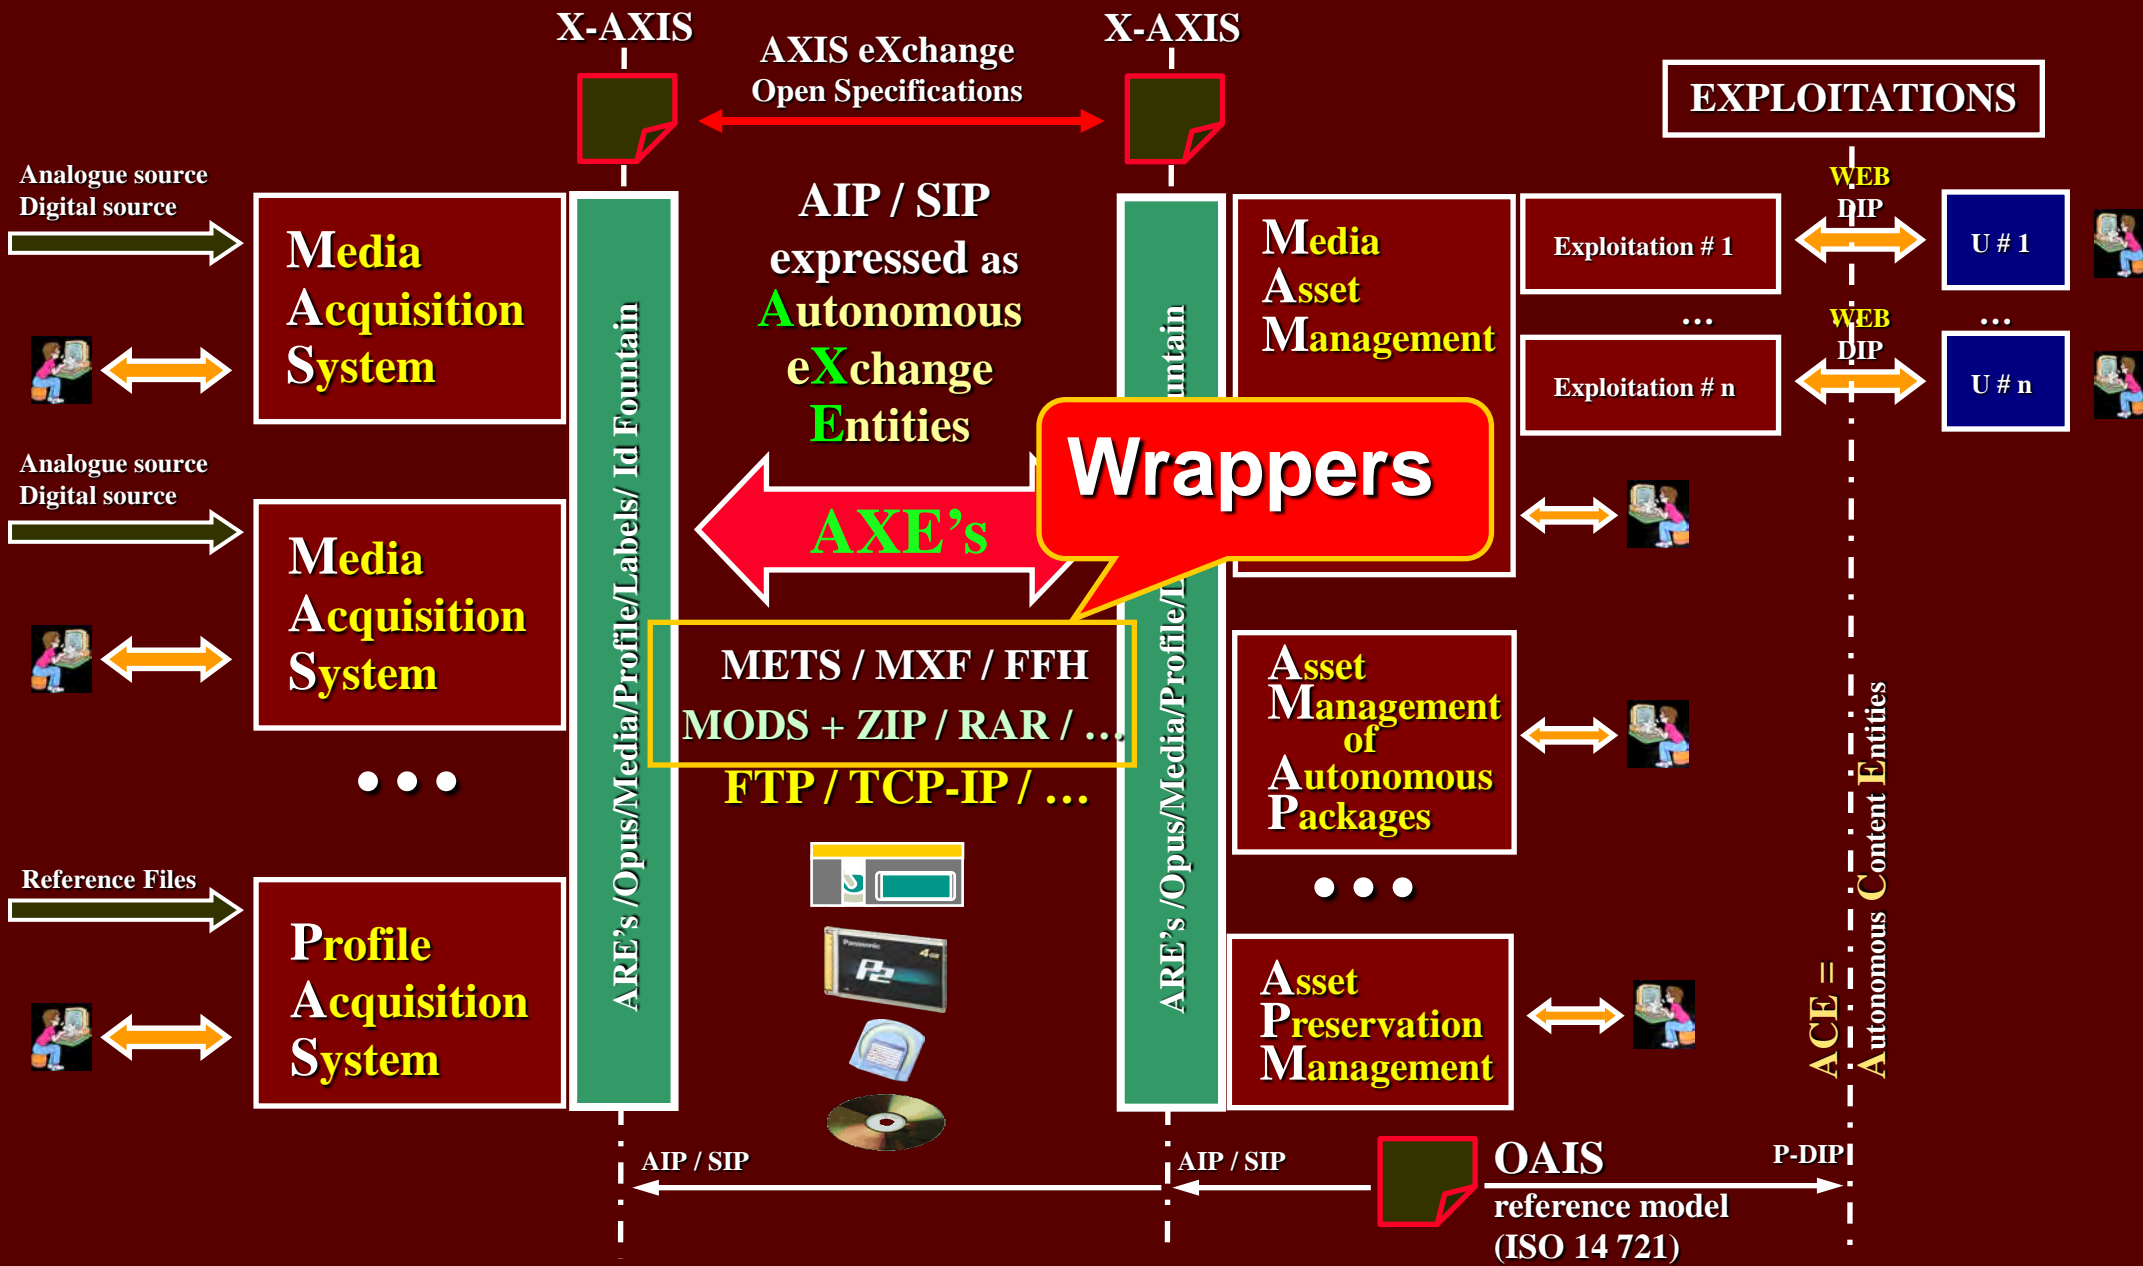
X-AXIS

AXIS eXchange
Open Specifications

X-AXIS

EXPLOITATIONS

Analogue source
Digital source

Media Acquisition System

ARE's /Opus/Media/Profile/Labels/ Id Fountain

AIP / SIP expressed as Autonomous eXchange Entities

ARE's /Opus/Media/Profile/L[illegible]untain

Media Asset Management

Exploitation # 1

WEB
DIP

U # 1

...

WEB
DIP

...

Exploitation # n

U # n

Wrappers

Analogue source
Digital source

AXE's

Media Acquisition System

METS / MXF / FFH
MODS + ZIP / RAR / ...
FTP / TCP-IP / ...

Asset Management of Autonomous Packages

• • •

• • •

Reference Files

Profile Acquisition System

Asset Preservation Management

ACE = Autonomous Content Entities

AIP / SIP

AIP / SIP

OAIS
reference model
(ISO 14 721)

P-DIP